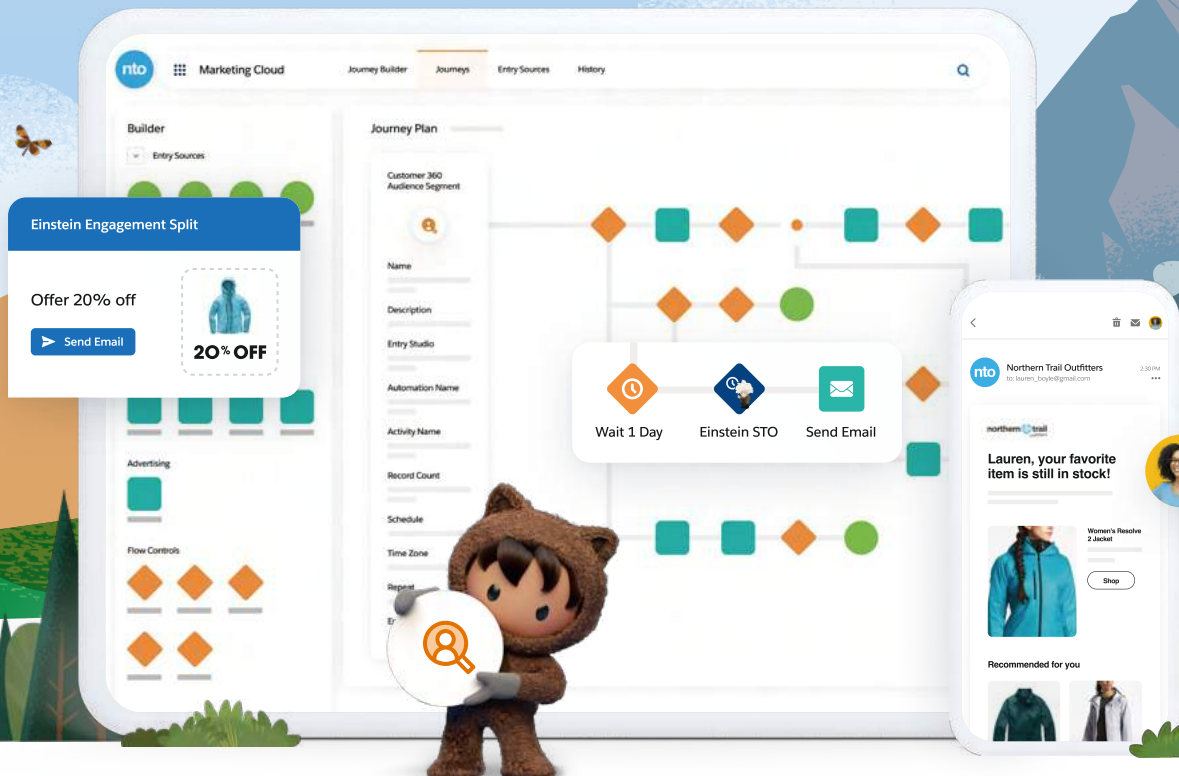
nto Marketing Cloud Journey Builder Journeys Entry Sources History

Builder

Entry Sources

Einstein Engagement Split

Offer 20% off

Send Email

20% OFF

Advertising

Flow Controls

Journey Plan

Customer 360 Audience Segment

Name

Description

Entry Studio

Automation Name

Activity Name

Record Count

Schedule

Time Zone

Repeat

Er

Wait 1 Day

Einstein STO

Send Email

nto Northern Trail Outfitters
to: lauren_boyle@gmail.com
2:30 PM

northern trail

Lauren, your favorite item is still in stock!

Women's Resolve 2 Jacket

Shop

Recommended for you